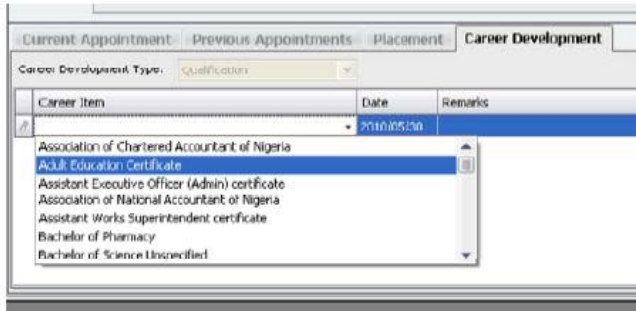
Current Appointment | Previous Appointments | Placement | Career Development

Career Development Type: Qualification

| Career Item | Date | Remarks |
|---|---|---|
| | 2010/05/30 | |

Association of Chartered Accountant of Nigeria
Adult Education Certificate
Assistant Executive Officer (Admin) certificate
Association of National Accountant of Nigeria
Assistant Works Superintendent certificate
Bachelor of Pharmacy
Bachelor of Science Unspecified